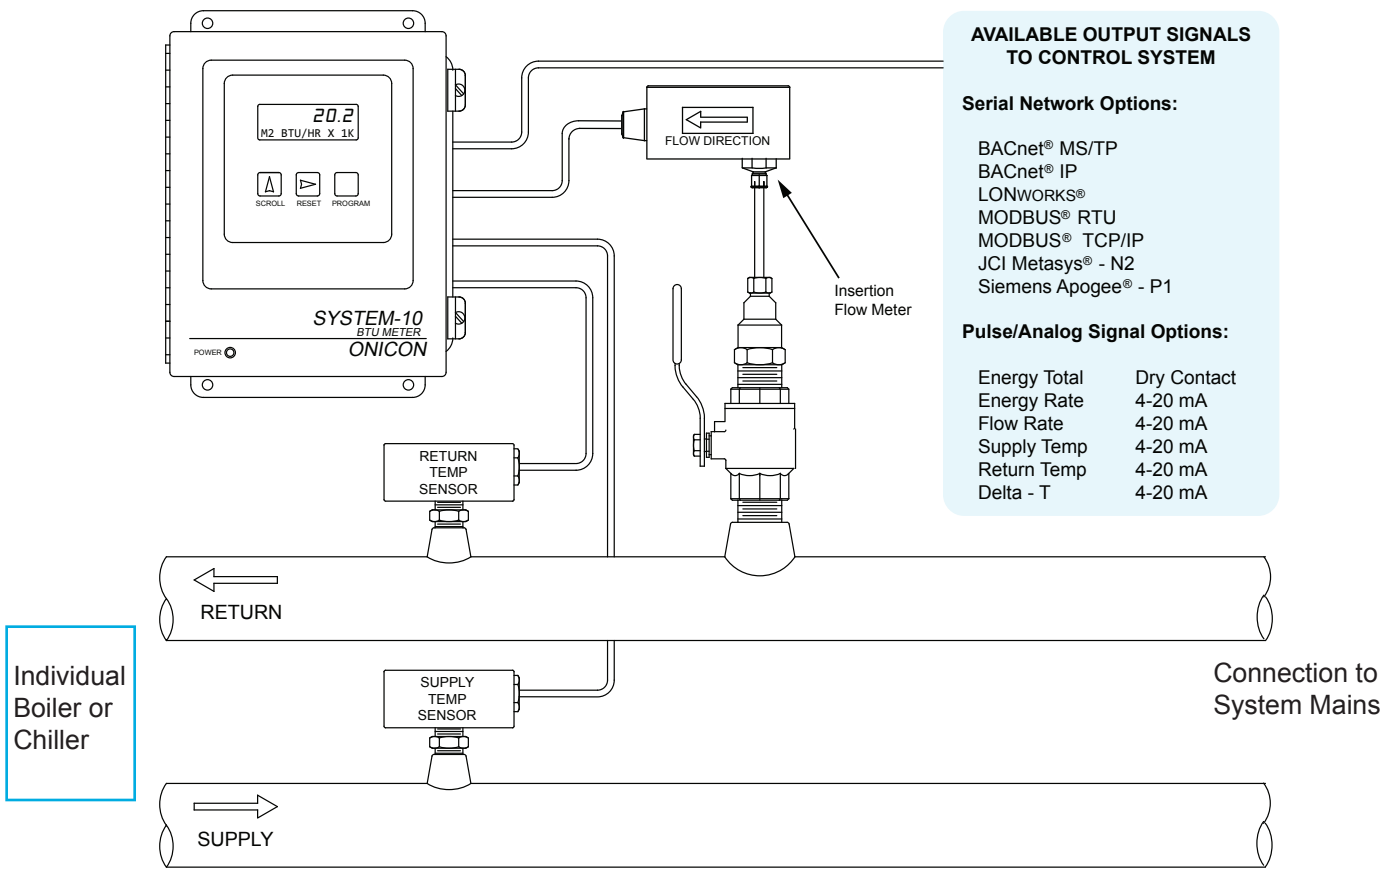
20.2
M2 BTU/HR X 1K

SCROLL RESET PROGRAM

SYSTEM-10
BTU METER
ONICON

POWER

FLOW DIRECTION

Insertion
Flow Meter

AVAILABLE OUTPUT SIGNALS TO CONTROL SYSTEM

Serial Network Options:

BACnet® MS/TP
BACnet® IP
LONWORKS®
MODBUS® RTU
MODBUS® TCP/IP
JCI Metasys® - N2
Siemens Apogee® - P1

Pulse/Analog Signal Options:

| | |
|---|---|
| Energy Total | Dry Contact |
| Energy Rate | 4-20 mA |
| Flow Rate | 4-20 mA |
| Supply Temp | 4-20 mA |
| Return Temp | 4-20 mA |
| Delta - T | 4-20 mA |

RETURN TEMP SENSOR

RETURN

Individual Boiler or Chiller

Connection to System Mains

SUPPLY TEMP SENSOR

SUPPLY